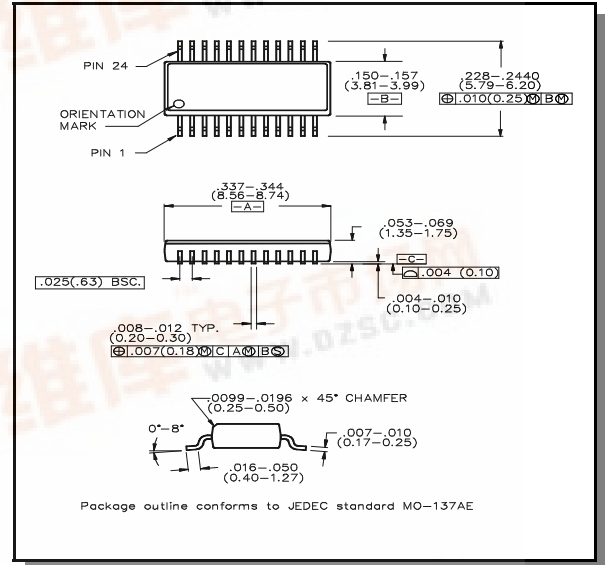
PIN 24

ORIENTATION MARK

PIN 1

.150–.157
(3.81–3.99)
–B–

.228–.2440
(5.79–6.20)
⊕ .010(0.25) Ⓜ B Ⓜ

.337–.344
(8.56–8.74)
–A–

.053–.069
(1.35–1.75)

–C–
⏥ .004 (0.10)

.025(.63) BSC.

.004–.010
(0.10–0.25)

.008–.012 TYP.
(0.20–0.30)
⊕ .007(0.18) Ⓜ C A Ⓜ B Ⓢ

.0099–.0196 × 45° CHAMFER
(0.25–0.50)

0°–8°

.007–.010
(0.17–0.25)

.016–.050
(0.40–1.27)

Package outline conforms to JEDEC standard MO–137AE